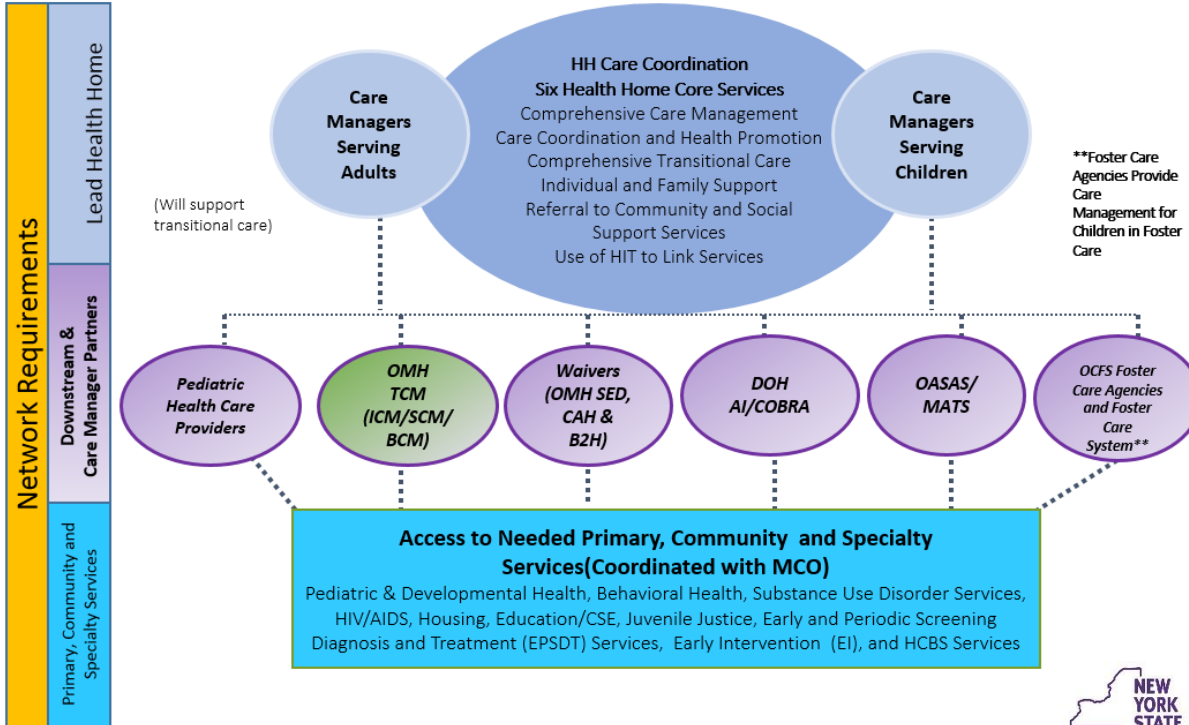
Network Requirements

Lead Health Home

Downstream & Care Manager Partners

Primary, Community and Specialty Services

HH Care Coordination
Six Health Home Core Services
Comprehensive Care Management
Care Coordination and Health Promotion
Comprehensive Transitional Care
Individual and Family Support
Referral to Community and Social Support Services
Use of HIT to Link Services

Care Managers Serving Adults

Care Managers Serving Children

(Will support transitional care)

**Foster Care Agencies Provide Care Management for Children in Foster Care

Pediatric Health Care Providers

OMH TCM (ICM/SCM/ BCM)

Waivers (OMH SED, CAH & B2H)

DOH AI/COBRA

OASAS/ MATS

OCFS Foster Care Agencies and Foster Care System**

Access to Needed Primary, Community and Specialty Services(Coordinated with MCO)
Pediatric & Developmental Health, Behavioral Health, Substance Use Disorder Services, HIV/AIDS, Housing, Education/CSE, Juvenile Justice, Early and Periodic Screening Diagnosis and Treatment (EPSDT) Services, Early Intervention (EI), and HCBS Services

NEW YORK STATE